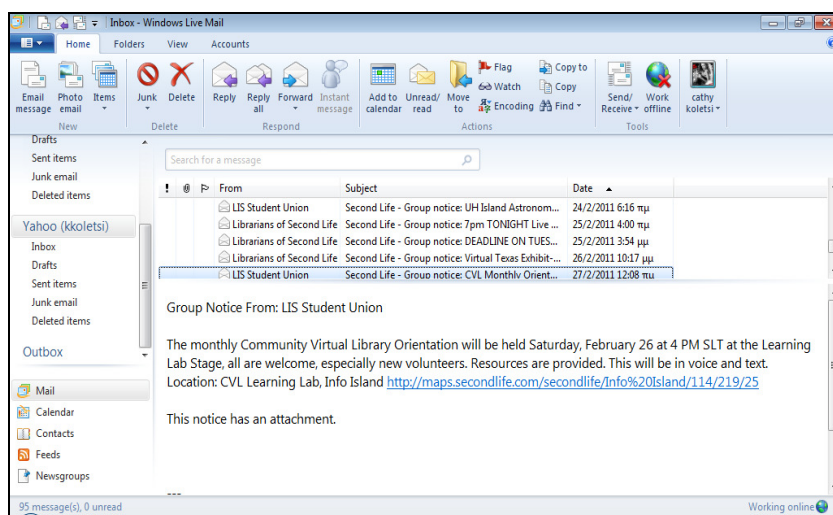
Inbox - Windows Live Mail

Home Folders View Accounts

Email message Photo email Items New

Junk Delete Delete

Reply Reply all Forward Instant message Respond

Add to calendar Unread/ read Move to Flag Watch Encoding Copy to Copy Find Actions

Send/ Receive Work offline Tools

cathy koletsi

Drafts
Sent items
Junk email
Deleted items

Yahoo (kkoletsi)
Inbox
Drafts
Sent items
Junk email
Deleted items

Outbox

Mail
Calendar
Contacts
Feeds
Newsgroups

Search for a message

| ! | @ | ⚐ | From | Subject | Date ▲ |
|---|---|---|---|---|---|
| | | | LIS Student Union | Second Life - Group notice: UH Island Astronom... | 24/2/2011 6:16 πμ |
| | | | Librarians of Second Life | Second Life - Group notice: 7pm TONIGHT Live ... | 25/2/2011 4:00 πμ |
| | | | Librarians of Second Life | Second Life - Group notice: DEADLINE ON TUES... | 25/2/2011 3:54 μμ |
| | | | Librarians of Second Life | Second Life - Group notice: Virtual Texas Exhibit-... | 26/2/2011 10:17 μμ |
| | | | LIS Student Union | Second Life - Group notice: CVL Monthly Orient... | 27/2/2011 12:08 πμ |

Group Notice From: LIS Student Union

The monthly Community Virtual Library Orientation will be held Saturday, February 26 at 4 PM SLT at the Learning Lab Stage, all are welcome, especially new volunteers. Resources are provided. This will be in voice and text. Location: CVL Learning Lab, Info Island http://maps.secondlife.com/secondlife/Info%20Island/114/219/25

This notice has an attachment.

---

95 message(s), 0 unread

Working online